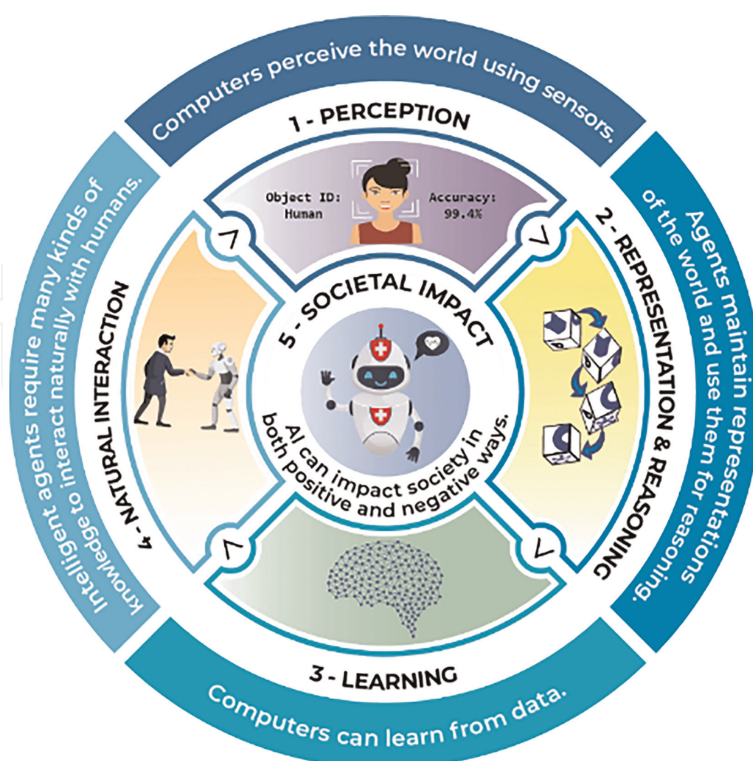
Computers perceive the world using sensors.

1 - PERCEPTION

Object ID: Human

Accuracy: 99.4%

Agents maintain representations of the world and use them for reasoning.

2 - REPRESENTATION & REASONING

Computers can learn from data.

3 - LEARNING

Intelligent agents require many kinds of knowledge to interact naturally with humans.

4 - NATURAL INTERACTION

5 - SOCIETAL IMPACT

AI can impact society in both positive and negative ways.